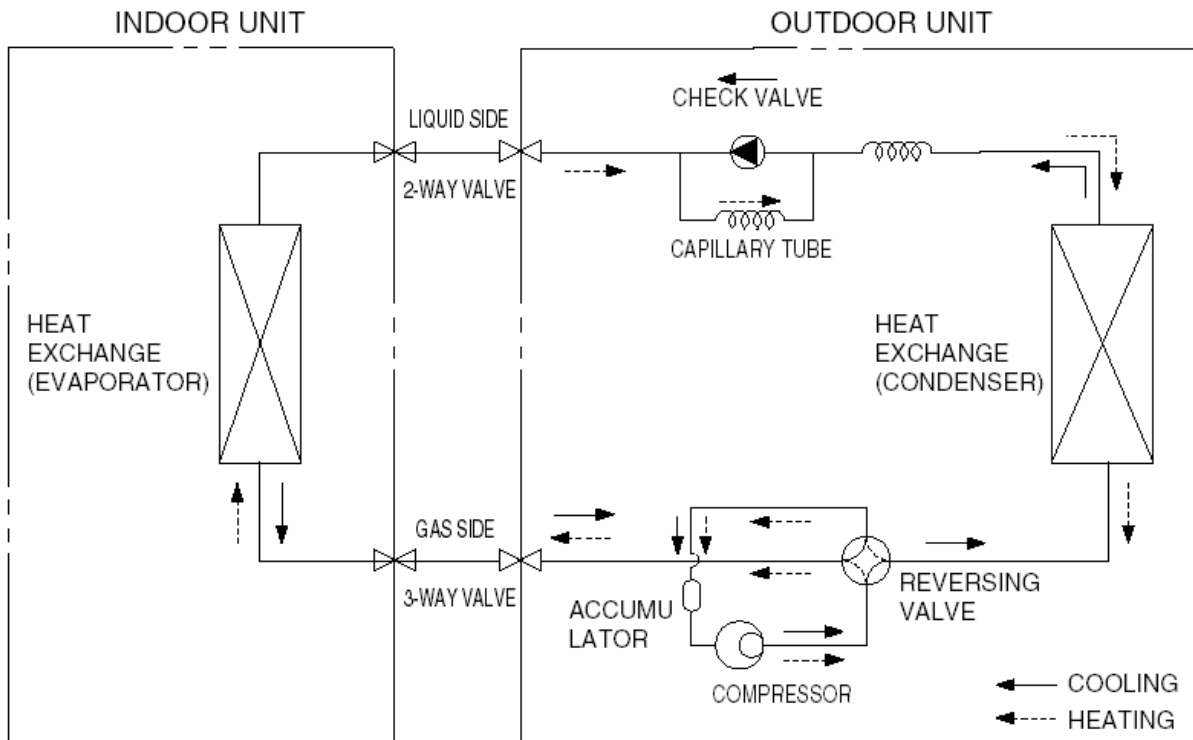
INDOOR UNIT

OUTDOOR UNIT

CHECK VALVE

LIQUID SIDE

2-WAY VALVE

CAPILLARY TUBE

HEAT EXCHANGE (EVAPORATOR)

HEAT EXCHANGE (CONDENSER)

GAS SIDE

3-WAY VALVE

ACCUMU LATOR

REVERSING VALVE

COMPRESSOR

COOLING

HEATING